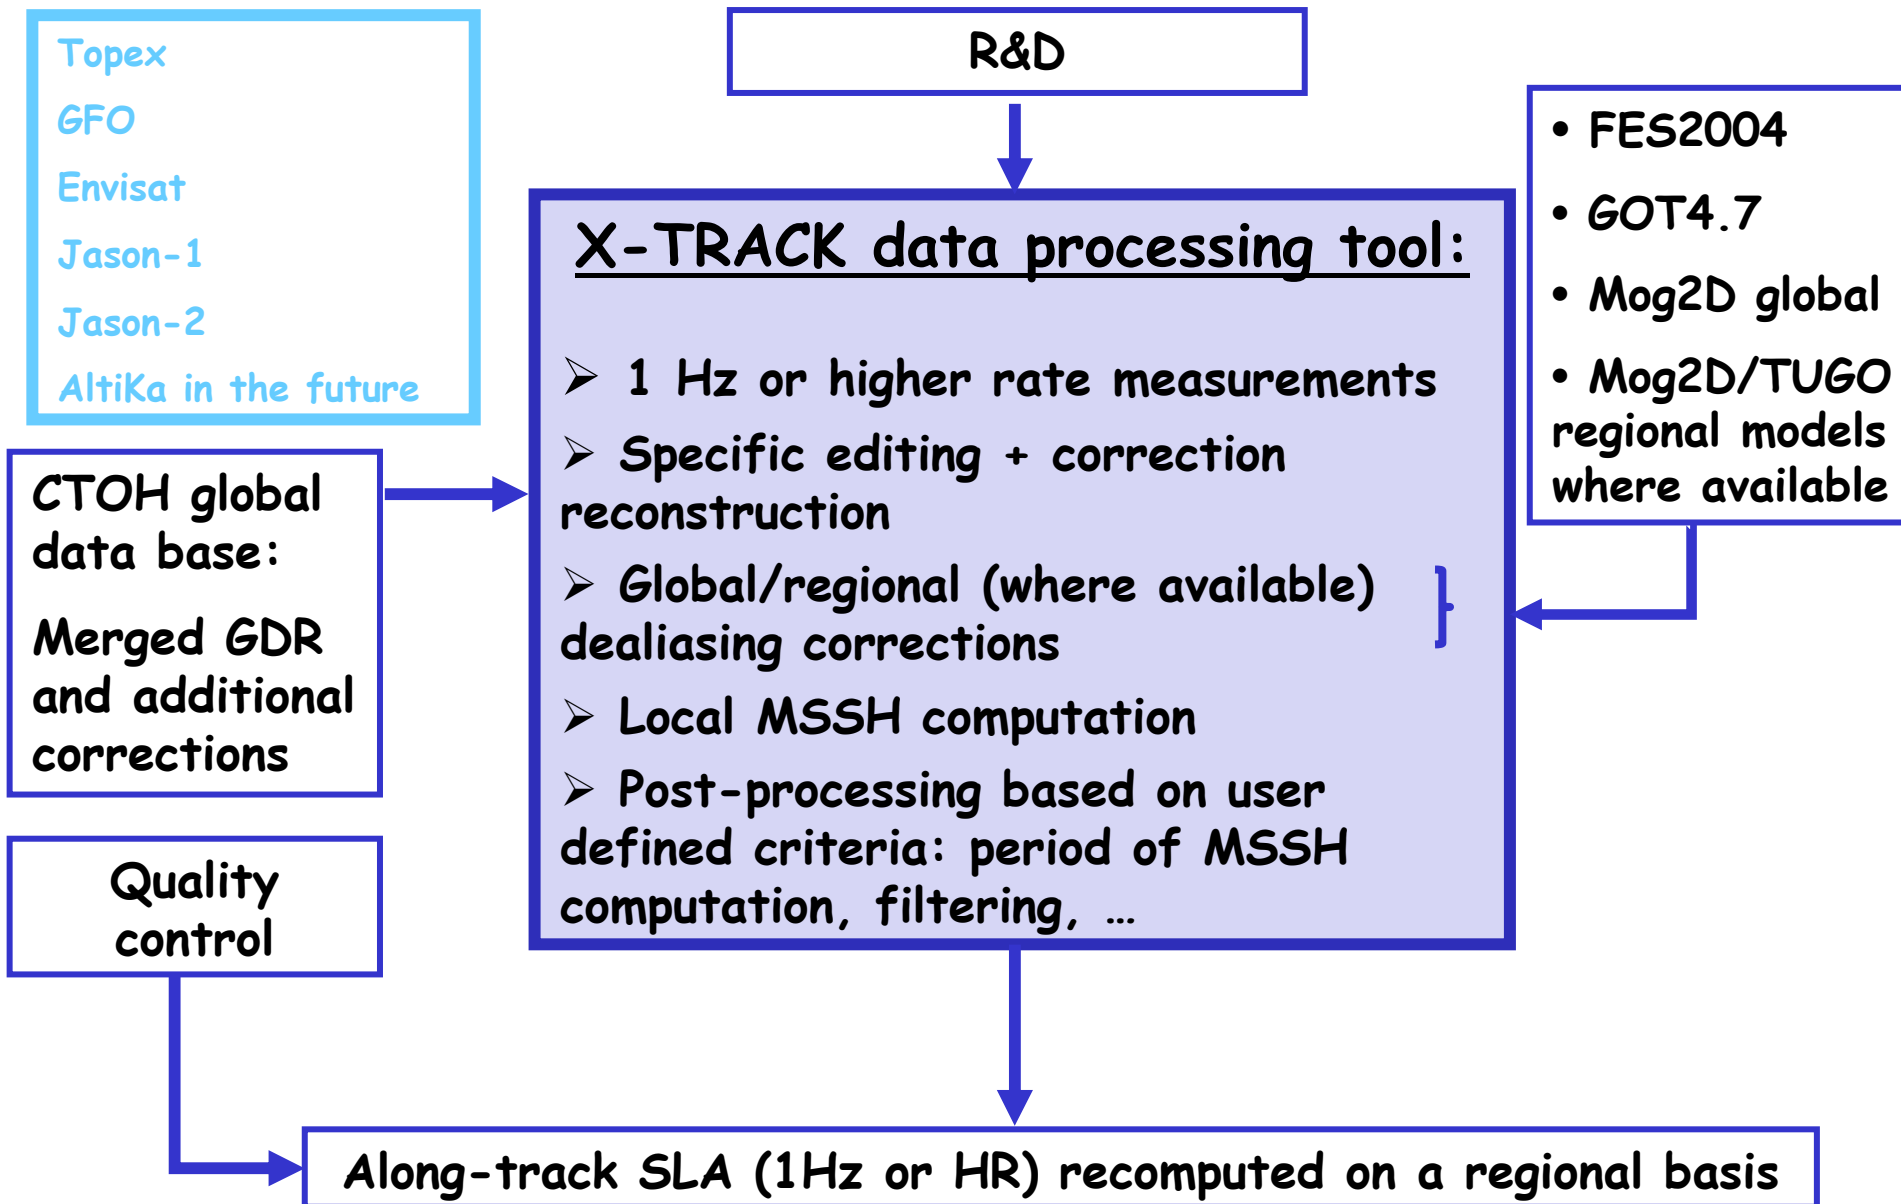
Topex
GFO
Envisat
Jason-1
Jason-2
AltiKa in the future

R&D

• FES2004
• GOT4.7
• Mog2D global
• Mog2D/TUGO regional models where available

X-TRACK data processing tool:

➢ 1 Hz or higher rate measurements
➢ Specific editing + correction reconstruction
➢ Global/regional (where available) dealiasing corrections
➢ Local MSSH computation
➢ Post-processing based on user defined criteria: period of MSSH computation, filtering, …

CTOH global data base:

Merged GDR and additional corrections

Quality control

Along-track SLA (1Hz or HR) recomputed on a regional basis